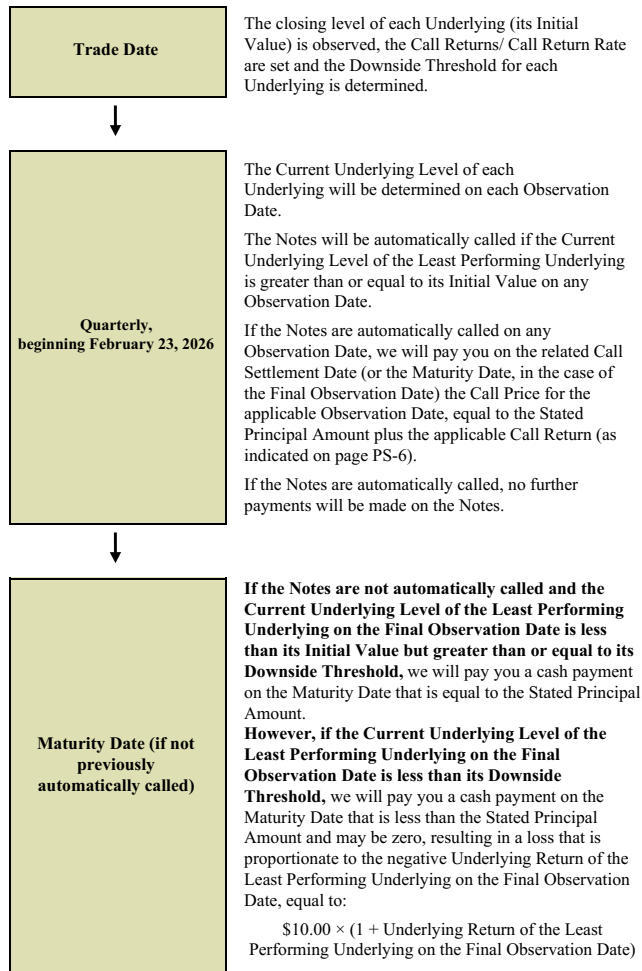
Trade Date

The closing level of each Underlying (its Initial Value) is observed, the Call Returns/ Call Return Rate are set and the Downside Threshold for each Underlying is determined.

Quarterly, beginning February 23, 2026

The Current Underlying Level of each Underlying will be determined on each Observation Date.

The Notes will be automatically called if the Current Underlying Level of the Least Performing Underlying is greater than or equal to its Initial Value on any Observation Date.

If the Notes are automatically called on any Observation Date, we will pay you on the related Call Settlement Date (or the Maturity Date, in the case of the Final Observation Date) the Call Price for the applicable Observation Date, equal to the Stated Principal Amount plus the applicable Call Return (as indicated on page PS-6).

If the Notes are automatically called, no further payments will be made on the Notes.

Maturity Date (if not previously automatically called)

**If the Notes are not automatically called and the Current Underlying Level of the Least Performing Underlying on the Final Observation Date is less than its Initial Value but greater than or equal to its Downside Threshold,** we will pay you a cash payment on the Maturity Date that is equal to the Stated Principal Amount.

**However, if the Current Underlying Level of the Least Performing Underlying on the Final Observation Date is less than its Downside Threshold,** we will pay you a cash payment on the Maturity Date that is less than the Stated Principal Amount and may be zero, resulting in a loss that is proportionate to the negative Underlying Return of the Least Performing Underlying on the Final Observation Date, equal to:

$\$10.00 \times$ (1 + Underlying Return of the Least Performing Underlying on the Final Observation Date)